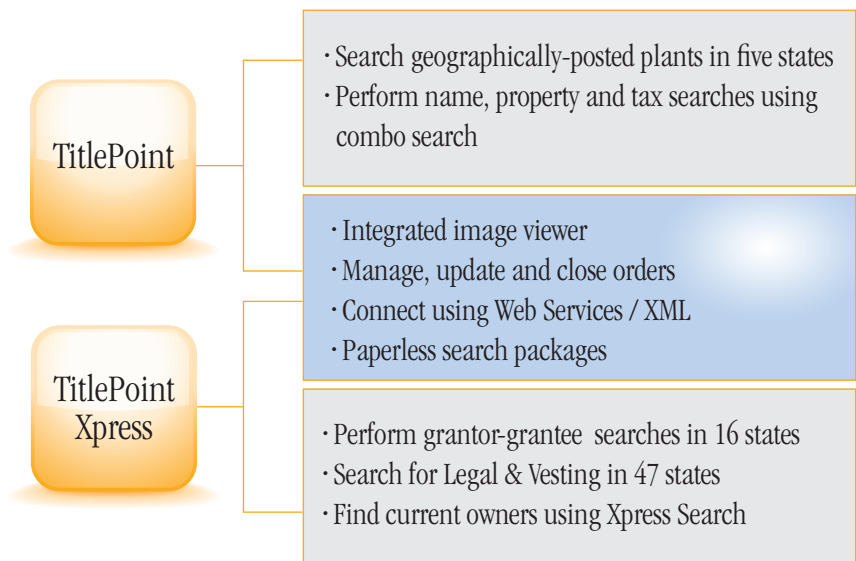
TitlePoint

TitlePoint Xpress

· Search geographically-posted plants in five states
· Perform name, property and tax searches using combo search

· Integrated image viewer
· Manage, update and close orders
· Connect using Web Services / XML
· Paperless search packages

· Perform grantor-grantee searches in 16 states
· Search for Legal & Vesting in 47 states
· Find current owners using Xpress Search